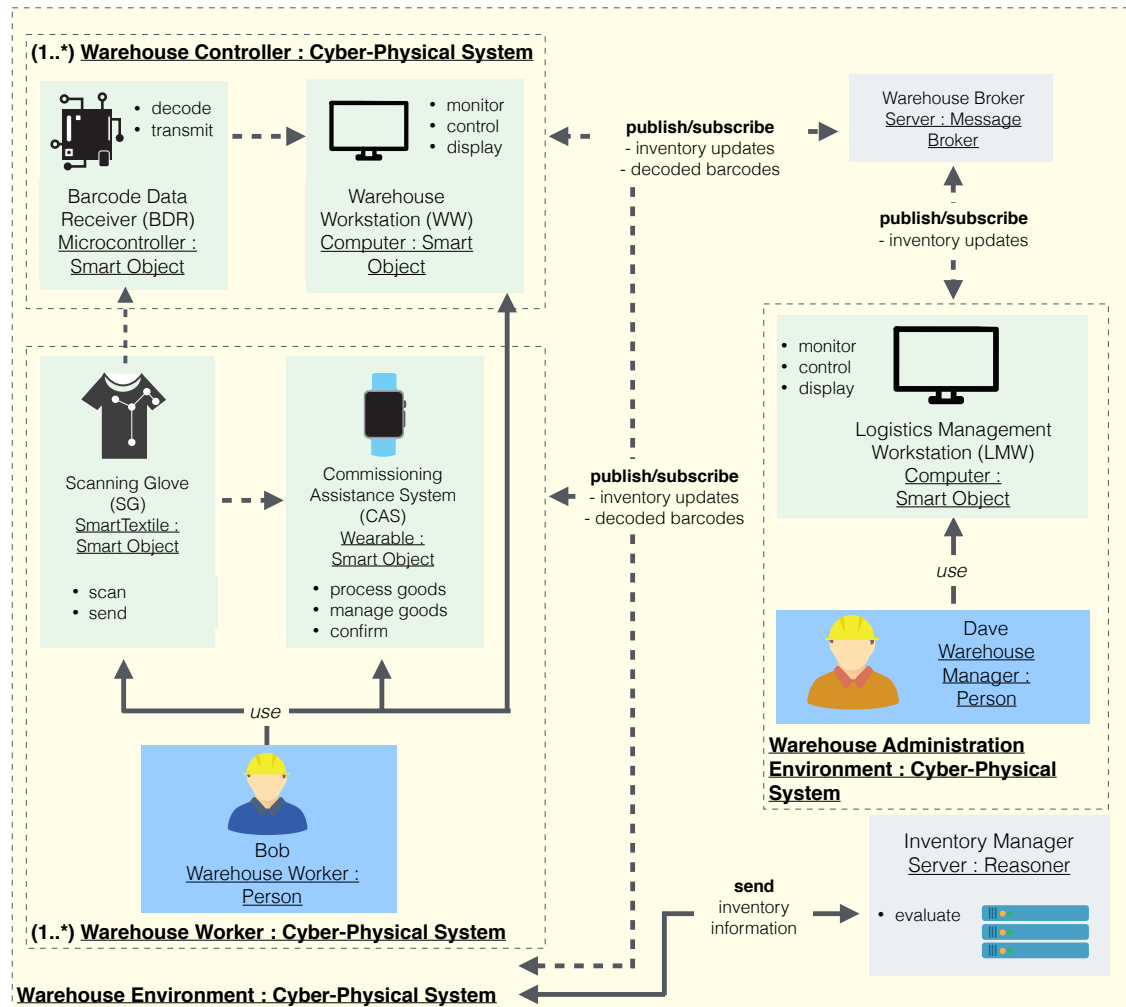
(1..*) Warehouse Controller : Cyber-Physical System

• decode
• transmit

Barcode Data Receiver (BDR)
Microcontroller : Smart Object

• monitor
• control
• display

Warehouse Workstation (WW)
Computer : Smart Object

publish/subscribe
- inventory updates
- decoded barcodes

Warehouse Broker
Server : Message Broker

publish/subscribe
- inventory updates

• monitor
• control
• display

Logistics Management Workstation (LMW)
Computer : Smart Object

use

Dave
Warehouse Manager : Person

Warehouse Administration Environment : Cyber-Physical System

Scanning Glove (SG)
SmartTextile : Smart Object

• scan
• send

Commissioning Assistance System (CAS)
Wearable : Smart Object

• process goods
• manage goods
• confirm

publish/subscribe
- inventory updates
- decoded barcodes

use

Bob
Warehouse Worker : Person

(1..*) Warehouse Worker : Cyber-Physical System

send
inventory
information

Inventory Manager
Server : Reasoner

• evaluate

Warehouse Environment : Cyber-Physical System